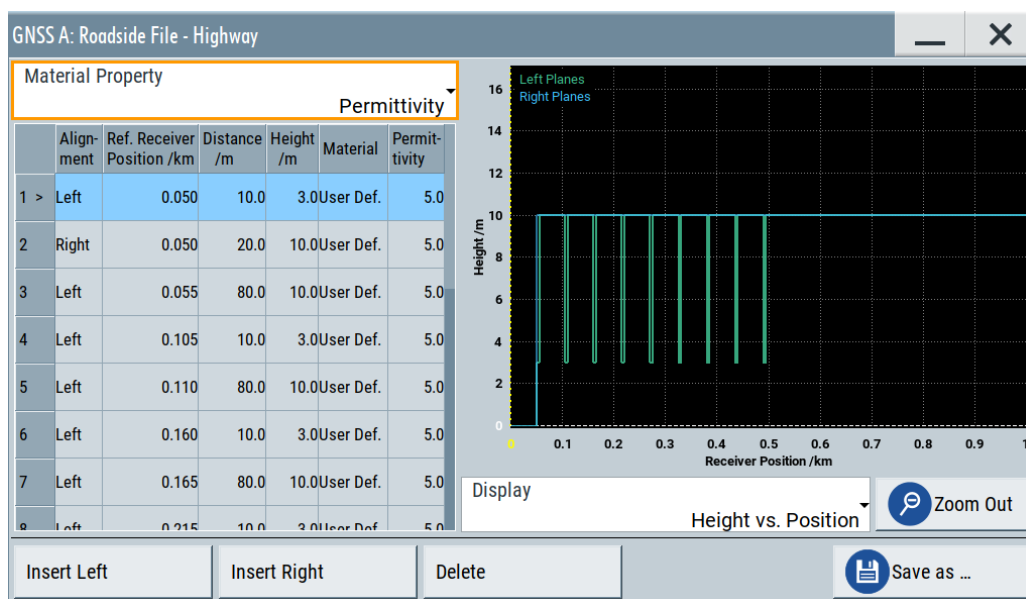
GNSS A: Roadside File - Highway

Material Property
Permittivity

| | Alignment | Ref. Receiver Position /km | Distance /m | Height /m | Material | Permittivity |
|---|---|---|---|---|---|---|
| 1 > | Left | 0.050 | 10.0 | 3.0 | User Def. | 5.0 |
| 2 | Right | 0.050 | 20.0 | 10.0 | User Def. | 5.0 |
| 3 | Left | 0.055 | 80.0 | 10.0 | User Def. | 5.0 |
| 4 | Left | 0.105 | 10.0 | 3.0 | User Def. | 5.0 |
| 5 | Left | 0.110 | 80.0 | 10.0 | User Def. | 5.0 |
| 6 | Left | 0.160 | 10.0 | 3.0 | User Def. | 5.0 |
| 7 | Left | 0.165 | 80.0 | 10.0 | User Def. | 5.0 |
| 8 | Left | 0.215 | 10.0 | 3.0 | User Def. | 5.0 |

Left Planes
Right Planes
16
14
12
10
8
6
4
2
0
Height /m
0
0.1
0.2
0.3
0.4
0.5
0.6
0.7
0.8
0.9
1
Receiver Position /km

Display
Height vs. Position

Zoom Out

Insert Left
Insert Right
Delete
Save as ...